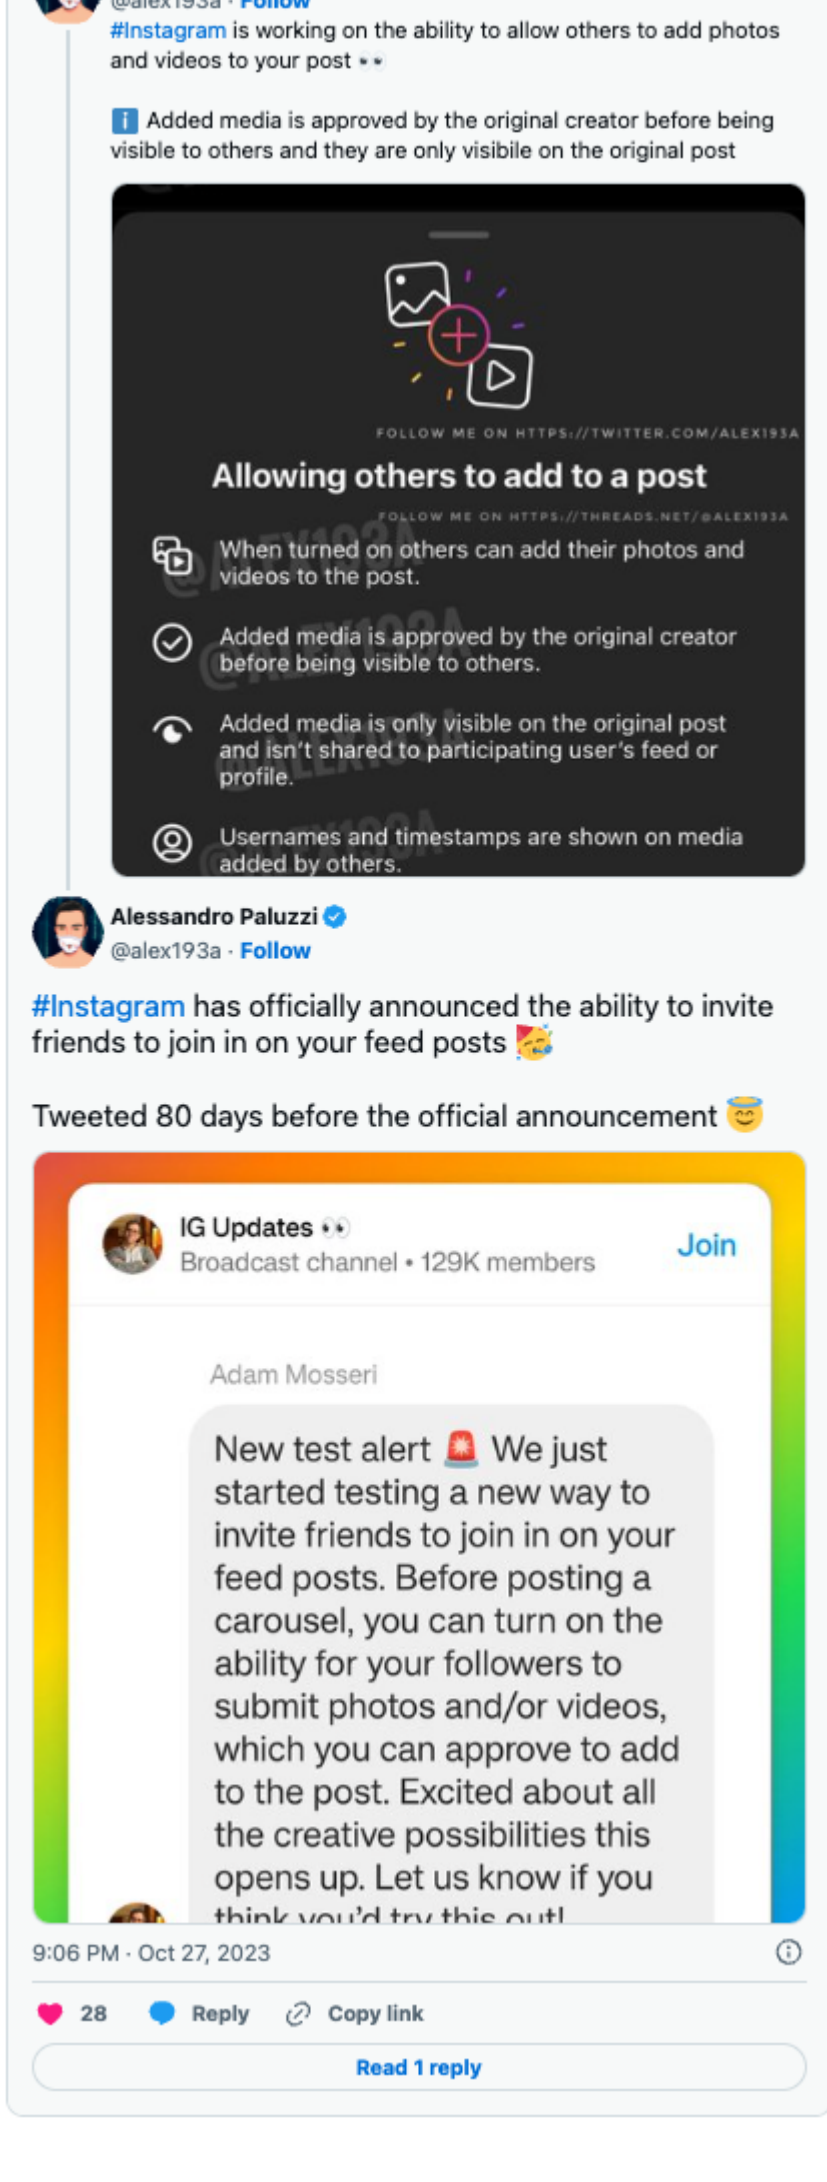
@alex193a · Follow
#Instagram is working on the ability to allow others to add photos and videos to your post 👀

ℹ️ Added media is approved by the original creator before being visible to others and they are only visibile on the original post

FOLLOW ME ON HTTPS://TWITTER.COM/ALEX193A

Allowing others to add to a post

FOLLOW ME ON HTTPS://THREADS.NET/@ALEX193A

When turned on others can add their photos and videos to the post.

Added media is approved by the original creator before being visible to others.

Added media is only visible on the original post and isn't shared to participating user's feed or profile.

Usernames and timestamps are shown on media added by others.

@ALEX193A

Alessandro Paluzzi
@alex193a · Follow

#Instagram has officially announced the ability to invite friends to join in on your feed posts 🥳

Tweeted 80 days before the official announcement 😇

IG Updates 👀
Broadcast channel • 129K members
Join

Adam Mosseri

New test alert 🚨 We just started testing a new way to invite friends to join in on your feed posts. Before posting a carousel, you can turn on the ability for your followers to submit photos and/or videos, which you can approve to add to the post. Excited about all the creative possibilities this opens up. Let us know if you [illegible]

9:06 PM · Oct 27, 2023

28 Reply Copy link

Read 1 reply